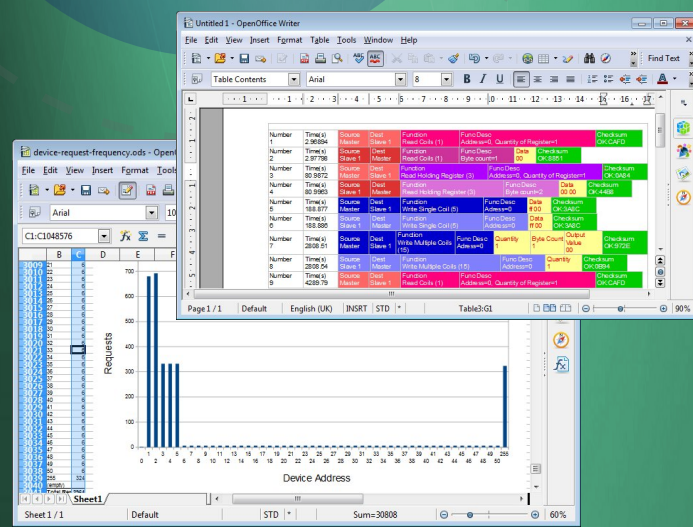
Untitled 1 - OpenOffice Writer

File Edit View Insert Format Table Tools Window Help

Find Text

Table Contents | Arial | 8

| Number 1 | Time(s) 2.96894 | Source Master | Dest Slave 1 | Function Read Coils (1) | FuncDesc Address=0, Quantity of Register=1 | | Checksum OK:CAFD |
|---|---|---|---|---|---|---|---|
| Number 2 | Time(s) 2.97798 | Source Slave 1 | Dest Master | Function Read Coils (1) | FuncDesc Byte count=1 | Data 00 | Checksum OK:8851 |
| Number 3 | Time(s) 80.9872 | Source Master | Dest Slave 1 | Function Read Holding Register (3) | FuncDesc Address=0, Quantity of Register=1 | | Checksum OK:84BA |
| Number 4 | Time(s) 80.9963 | Source Slave 1 | Dest Master | Function Read Holding Register (3) | FuncDesc Byte count=2 | Data 00 00 | Checksum OK:4484 |
| Number 5 | Time(s) 188.877 | Source Master | Dest Slave 1 | Function Write Single Coil (5) | FuncDesc Adress=0 | Data ff 00 | Checksum OK:3A8C |
| Number 6 | Time(s) 188.886 | Source Slave 1 | Dest Master | Function Write Single Coil (5) | FuncDesc Adress=0 | Data ff 00 | Checksum OK:3A8C |
| Number 7 | Time(s) 2808.51 | Source Master | Dest Slave 1 | Function Write Multiple Coils (15) | Func Desc Adress=0 | Quantity 1 | Byte Count 1 | Output Value 00 | Checksum OK:972E |
| Number 8 | Time(s) 2808.54 | Source Slave 1 | Dest Master | Function Write Multiple Coils (15) | FuncDesc Adress=0 | Quantity 1 | Checksum OK:9884 |
| Number 9 | Time(s) 4289.79 | Source Master | Dest Slave 1 | Function Read Coils (1) | FuncDesc Address=0, Quantity of Register=1 | | Checksum OK:CAFD |

Page 1 / 1 | Default | English (UK) | INSRT | STD | * | Table3:G1 | 90%

device-request-frequency.ods - OpenO

File Edit View Insert Format Tools

Arial | 10

C1:C1048576

| | B | C | D | E | F |
|---|---|---|---|---|---|
| 3009 | 21 | 5 | | | |
| 3010 | 22 | 5 | | | |
| 3011 | 22 | 5 | | | |
| 3012 | 23 | 5 | | | |
| 3013 | 24 | 5 | | | |
| 3014 | 25 | 5 | | | |
| 3015 | 26 | 5 | | | |
| 3016 | 27 | 5 | | | |
| 3017 | 28 | 5 | | | |
| 3018 | 29 | 5 | | | |
| 3019 | 30 | 5 | | | |
| 3020 | 31 | 5 | | | |
| 3021 | 32 | 5 | | | |
| 3022 | 33 | 5 | | | |
| 3023 | 34 | 5 | | | |
| 3024 | 35 | 5 | | | |
| 3025 | 36 | 5 | | | |
| 3026 | 37 | 5 | | | |
| 3027 | 38 | 5 | | | |
| 3028 | 39 | 5 | | | |
| 3029 | 40 | 5 | | | |
| 3030 | 41 | 5 | | | |
| 3031 | 42 | 5 | | | |
| 3032 | 43 | 5 | | | |
| 3033 | 44 | 5 | | | |
| 3034 | 45 | 5 | | | |
| 3035 | 46 | 5 | | | |
| 3036 | 47 | 5 | | | |
| 3037 | 48 | 5 | | | |
| 3038 | 49 | 5 | | | |
| 3039 | 255 | 324 | | | |
| 3040 | (empty) | | | | |

Requests
700 600 500 400 300 200 100 0
0 1 2 3 4 5 7 9 11 13 15 17 19 21 23 25 27 29 31 33 35 37 39 41 43 45 47 49 51
0 2 4 6 8 10 12 14 16 18 20 22 24 26 28 30 32 34 36 38 40 42 44 46 48 50 255
Device Address

Sheet1

Sheet 1 / 1 | Default | STD | * | Sum=30808 | 60%